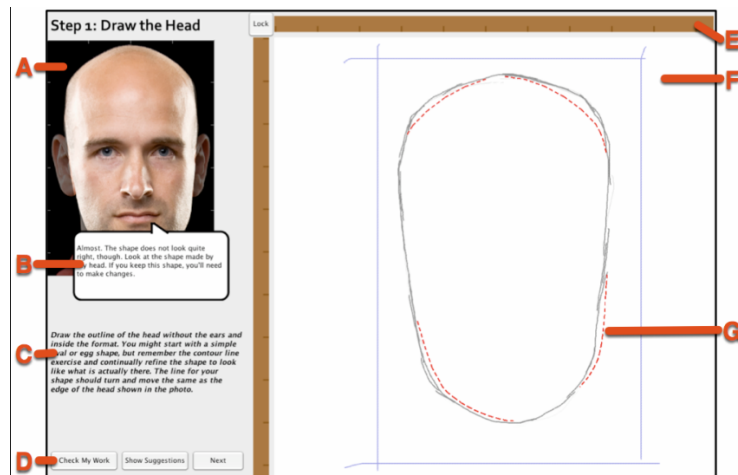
Step 1: Draw the Head

Lock

A

B

C

D

E

F

G

Almost. The shape does not look quite right, though. Look at the shape made by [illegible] head. If you keep this shape, you'll need to make changes.

Draw the outline of the head without the ears and inside the format. You might start with a simple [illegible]val or egg shape, but remember the contour line exercise and continually refine the shape to look like what is actually there. The line for your shape should turn and move the same as the edge of the head shown in the photo.

Check My Work

Show Suggestions

Next